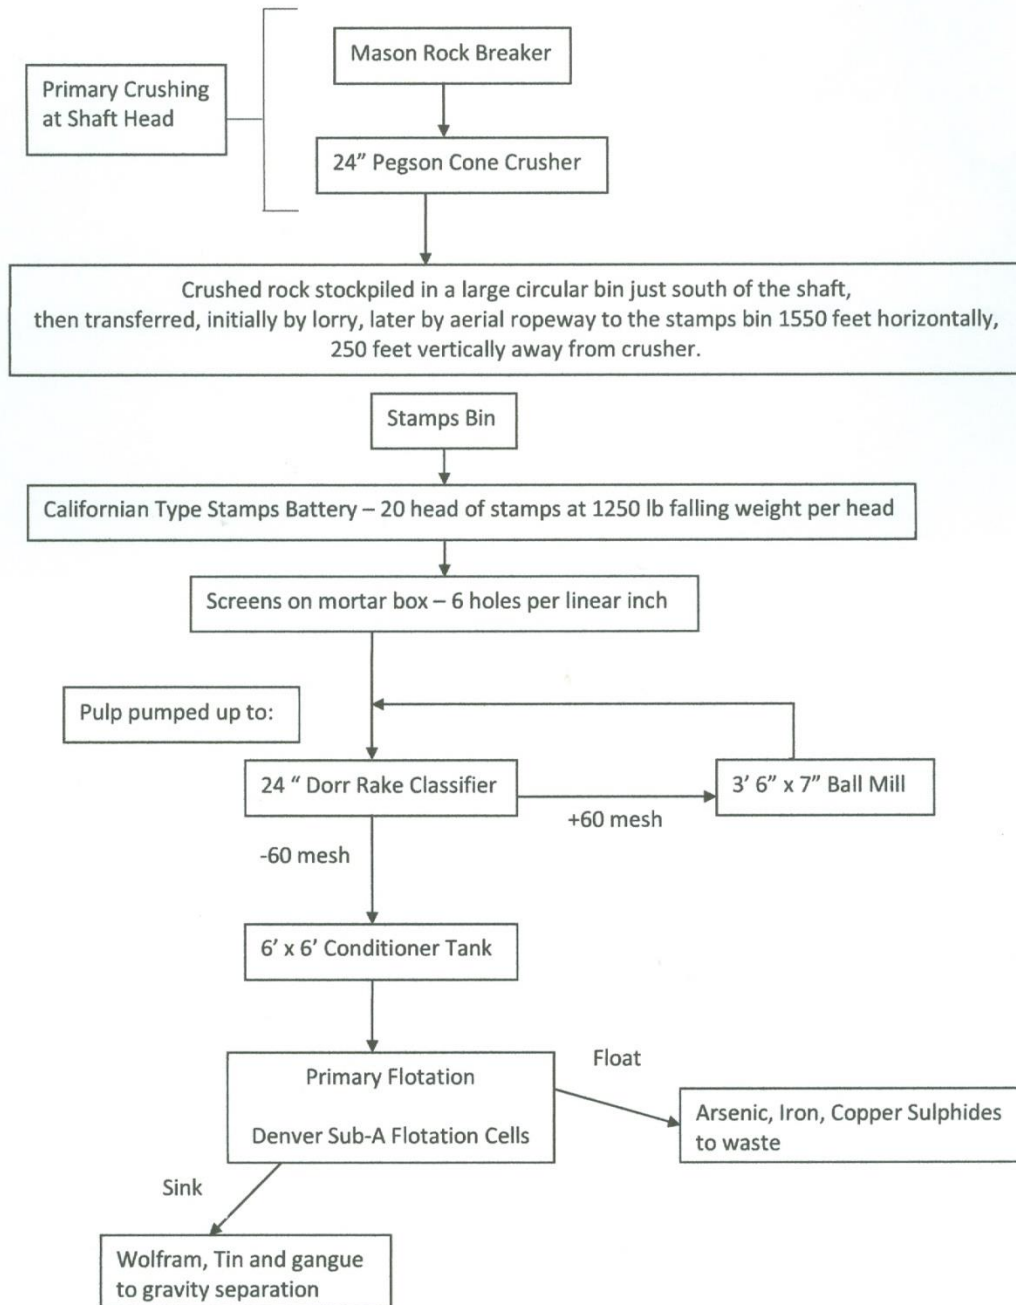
Primary Crushing at Shaft Head

Mason Rock Breaker

24” Pegson Cone Crusher

Crushed rock stockpiled in a large circular bin just south of the shaft, then transferred, initially by lorry, later by aerial ropeway to the stamps bin 1550 feet horizontally, 250 feet vertically away from crusher.

Stamps Bin

Californian Type Stamps Battery – 20 head of stamps at 1250 lb falling weight per head

Screens on mortar box – 6 holes per linear inch

Pulp pumped up to:

24 “ Dorr Rake Classifier

+60 mesh

3’ 6” x 7” Ball Mill

-60 mesh

6’ x 6’ Conditioner Tank

Primary Flotation

Denver Sub-A Flotation Cells

Float

Arsenic, Iron, Copper Sulphides to waste

Sink

Wolfram, Tin and gangue to gravity separation